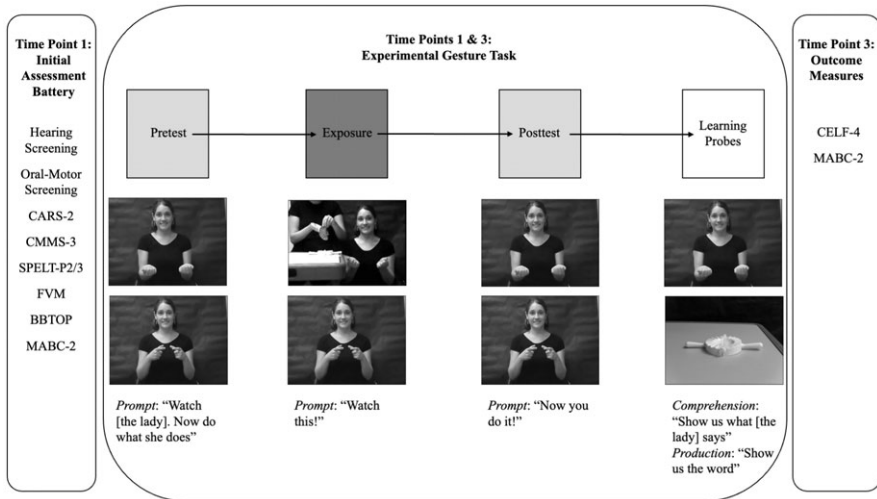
Time Point 1: Initial Assessment Battery

Hearing Screening

Oral-Motor Screening

CARS-2

CMMS-3

SPELT-P2/3

FVM

BBTOP

MABC-2

Time Points 1 & 3: Experimental Gesture Task

Pretest

Exposure

Posttest

Learning Probes

*Prompt*: "Watch [the lady]. Now do what she does"

*Prompt*: "Watch this!"

*Prompt*: "Now you do it!"

*Comprehension*: "Show us what [the lady] says"
*Production*: "Show us the word"

Time Point 3: Outcome Measures

CELF-4

MABC-2